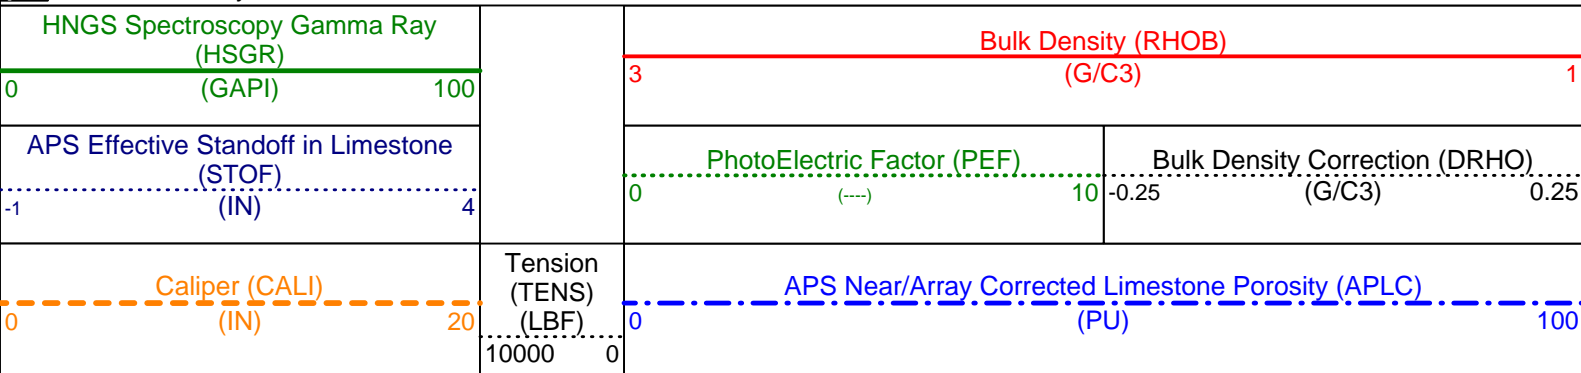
HNGS Spectroscopy Gamma Ray (HSGR)

0 (GAPI) 100

APS Effective Standoff in Limestone (STOF)

-1 (IN) 4

Caliper (CALI)

0 (IN) 20

Tension (TENS) (LBF)

10000 0

Bulk Density (RHOB)

3 (G/C3) 1

PhotoElectric Factor (PEF)

0 (----) 10

Bulk Density Correction (DRHO)

-0.25 (G/C3) 0.25

APS Near/Array Corrected Limestone Porosity (APLC)

0 (PU) 100